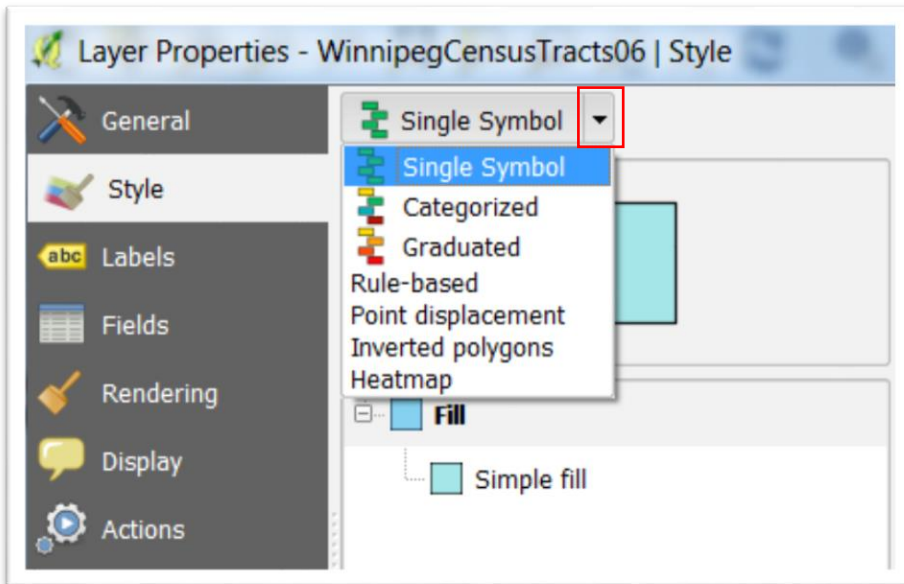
Layer Properties - WinnipegCensusTracts06 | Style

General
Style
abc Labels
Fields
Rendering
Display
Actions

Single Symbol

Single Symbol
Categorized
Graduated
Rule-based
Point displacement
Inverted polygons
Heatmap

Fill
Simple fill